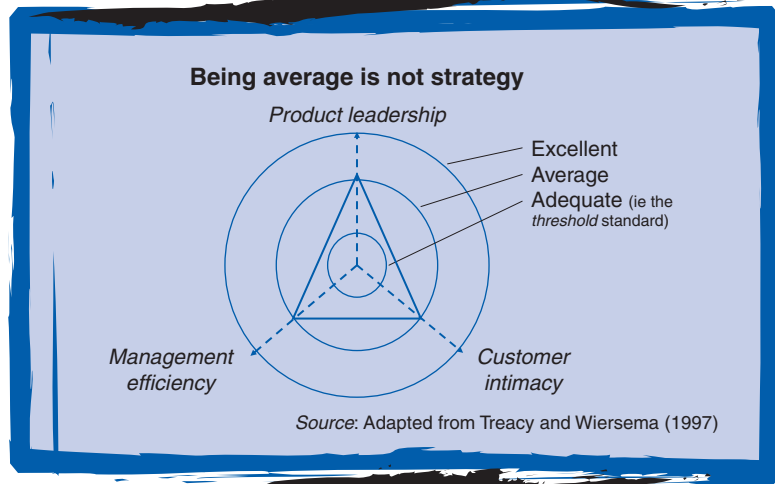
Being average is not strategy

Product leadership

Excellent
Average
Adequate (ie the *threshold* standard)

Management efficiency

Customer intimacy

*Source*: Adapted from Treacy and Wiersema (1997)